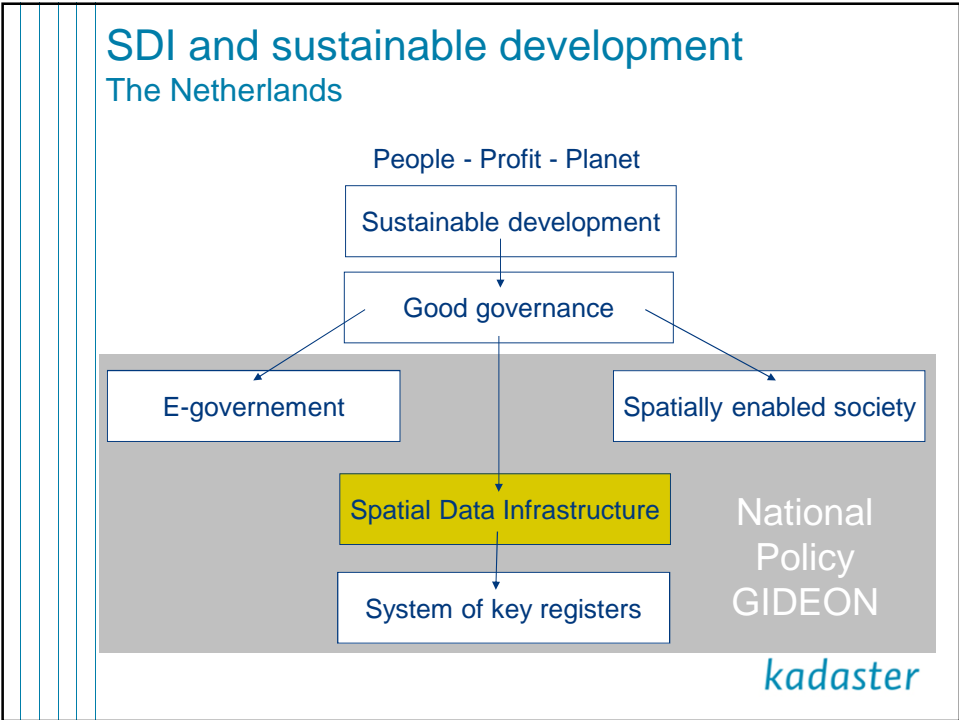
SDI and sustainable development
The Netherlands

People - Profit - Planet

Sustainable development

Good governance

E-governement

Spatially enabled society

Spatial Data Infrastructure

National Policy GIDEON

System of key registers

kadaster